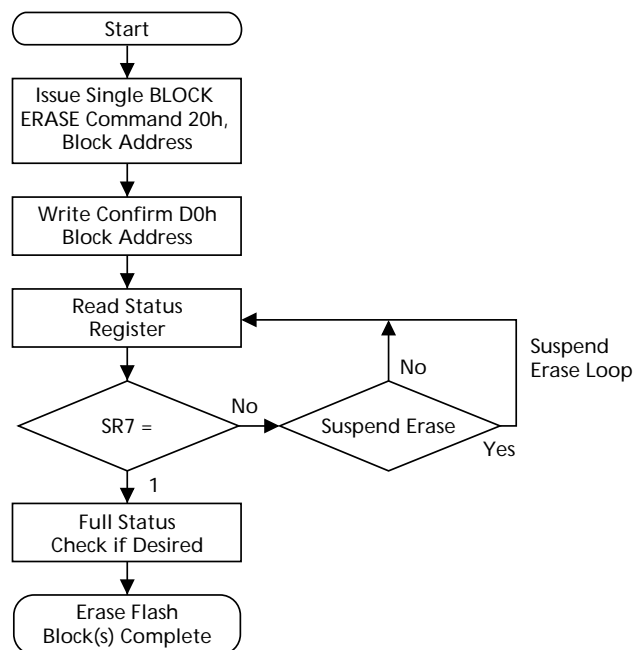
Start

Issue Single BLOCK ERASE Command 20h, Block Address

Write Confirm D0h Block Address

Read Status Register

No

Suspend Erase Loop

SR7 =

No

Suspend Erase

Yes

1

Full Status Check if Desired

Erase Flash Block(s) Complete